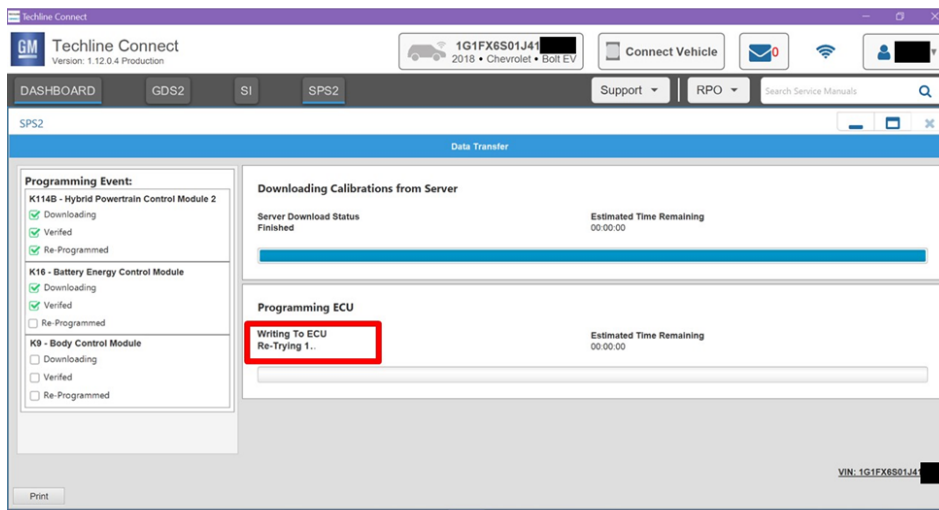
Techline Connect

GM Techline Connect
Version: 1.12.0.4 Production

1G1FX6S01J41
2018 • Chevrolet • Bolt EV

Connect Vehicle

0

DASHBOARD GDS2 SI SPS2

Support ▾ RPO ▾ Search Service Manuals

SPS2

Data Transfer

Programming Event:
K114B - Hybrid Powertrain Control Module 2
Downloading
Verifed
Re-Programmed
K16 - Battery Energy Control Module
Downloading
Verifed
Re-Programmed
K9 - Body Control Module
Downloading
Verifed
Re-Programmed

Downloading Calibrations from Server

Server Download Status
Finished

Estimated Time Remaining
00:00:00

Programming ECU

Writing To ECU
Re-Trying 1..

Estimated Time Remaining
00:00:00

VIN: 1G1FX6S01J41

Print